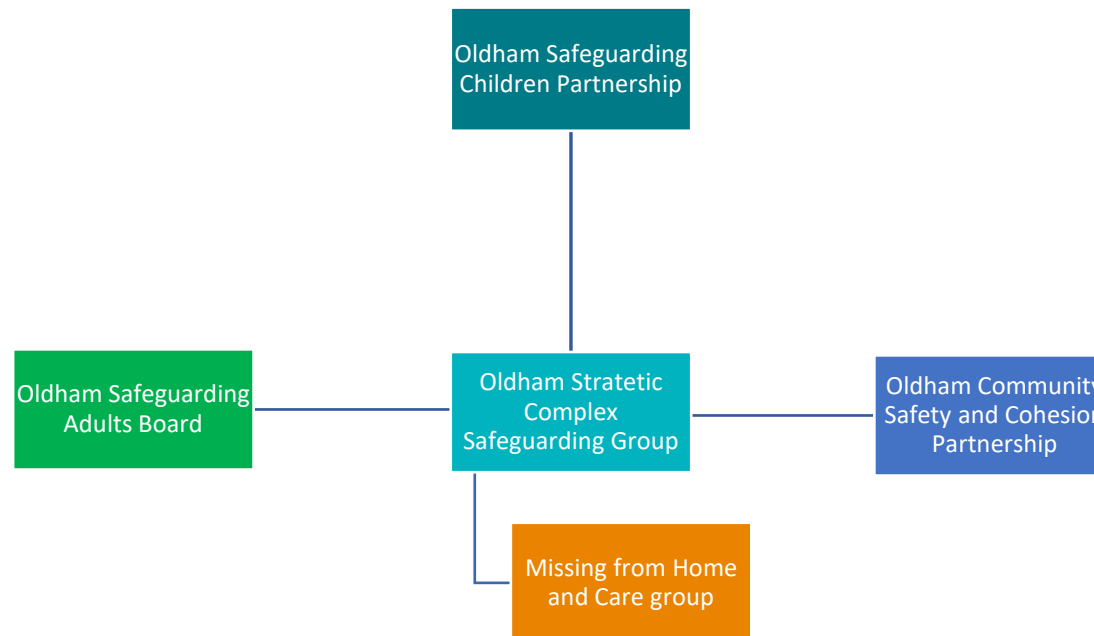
Oldham Safeguarding Children Partnership

Oldham Safeguarding Adults Board

Oldham Stratetic Complex Safeguarding Group

Oldham Community Safety and Cohesion Partnership

Missing from Home and Care group